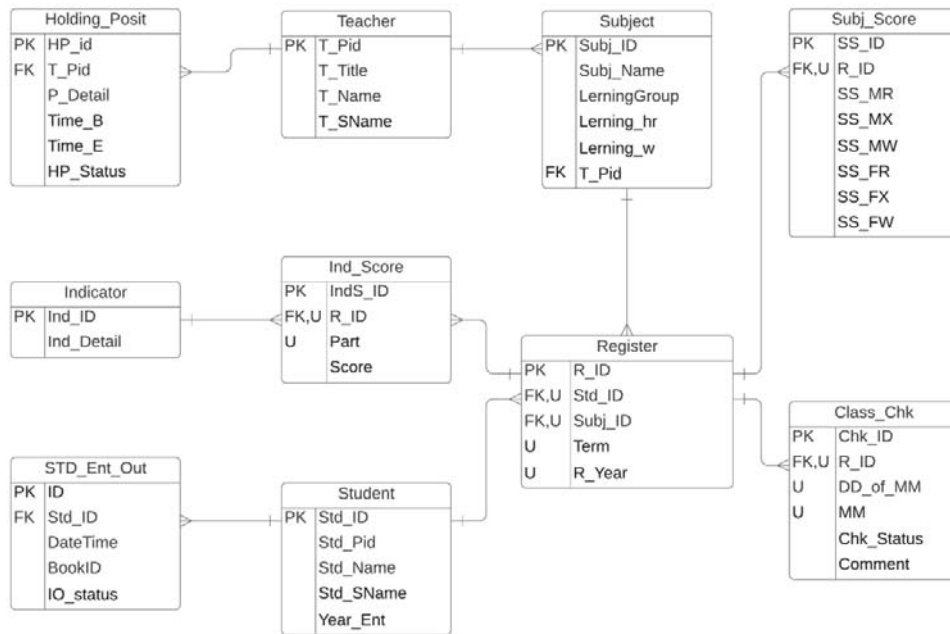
Holding_Posit

| | |
|---|---|
| PK | HP_id |
| FK | T_Pid |
| | P_Detail |
| | Time_B |
| | Time_E |
| | HP_Status |

Teacher

| | |
|---|---|
| PK | T_Pid |
| | T_Title |
| | T_Name |
| | T_SName |

Subject

| | |
|---|---|
| PK | Subj_ID |
| | Subj_Name |
| | LerningGroup |
| | Lerning_hr |
| | Lerning_w |
| FK | T_Pid |

Subj_Score

| | |
|---|---|
| PK | SS_ID |
| FK,U | R_ID |
| | SS_MR |
| | SS_MX |
| | SS_MW |
| | SS_FR |
| | SS_FX |
| | SS_FW |

Indicator

| | |
|---|---|
| PK | Ind_ID |
| | Ind_Detail |

Ind_Score

| | |
|---|---|
| PK | IndS_ID |
| FK,U | R_ID |
| U | Part |
| | Score |

Register

| | |
|---|---|
| PK | R_ID |
| FK,U | Std_ID |
| FK,U | Subj_ID |
| U | Term |
| U | R_Year |

Class_Chk

| | |
|---|---|
| PK | Chk_ID |
| FK,U | R_ID |
| U | DD_of_MM |
| U | MM |
| | Chk_Status |
| | Comment |

STD_Ent_Out

| | |
|---|---|
| PK | ID |
| FK | Std_ID |
| | DateTime |
| | BookID |
| | IO_status |

Student

| | |
|---|---|
| PK | Std_ID |
| | Std_Pid |
| | Std_Name |
| | Std_SName |
| | Year_Ent |